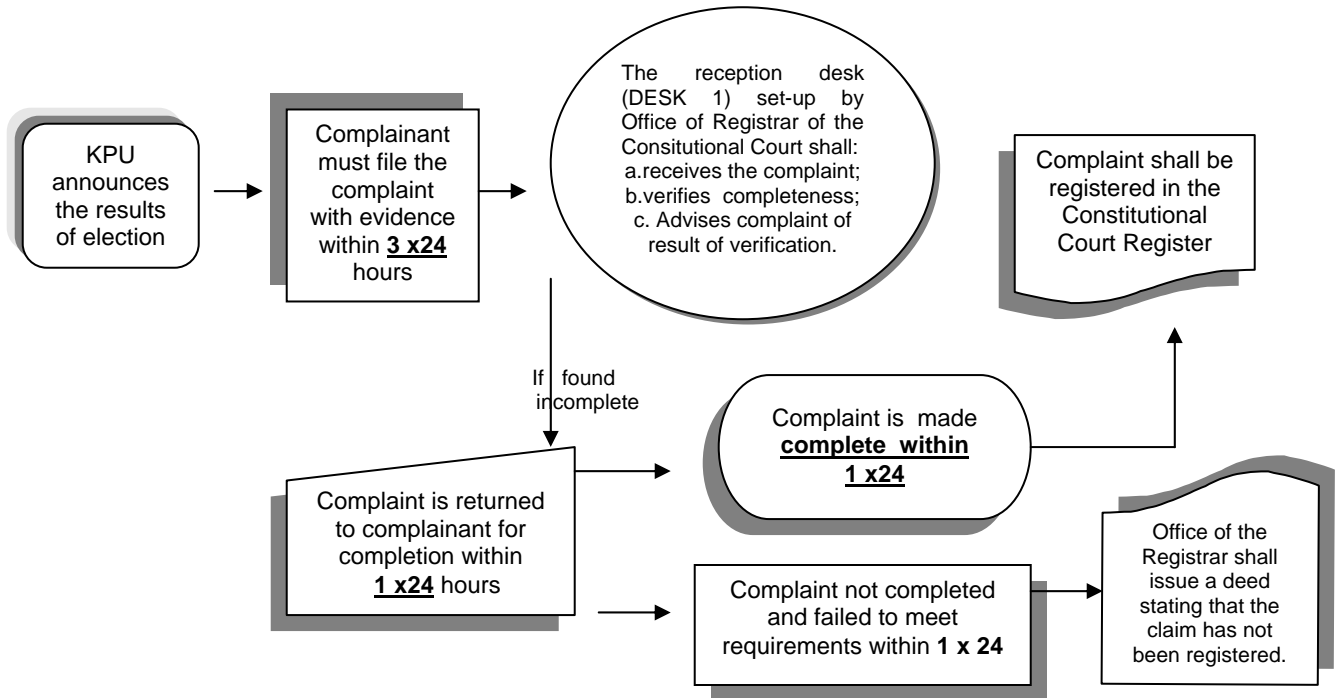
KPU announces the results of election

Complainant must file the complaint with evidence within **3 x24** hours

The reception desk (DESK 1) set-up by Office of Registrar of the Consitutional Court shall:
a.receives the complaint;
b.verifies completeness;
c. Advises complaint of result of verification.

Complaint shall be registered in the Constitutional Court Register

If found incomplete

Complaint is made **complete within 1 x24**

Complaint is returned to complainant for completion within **1 x24** hours

Complaint not completed and failed to meet requirements within **1 x 24**

Office of the Registrar shall issue a deed stating that the claim has not been registered.